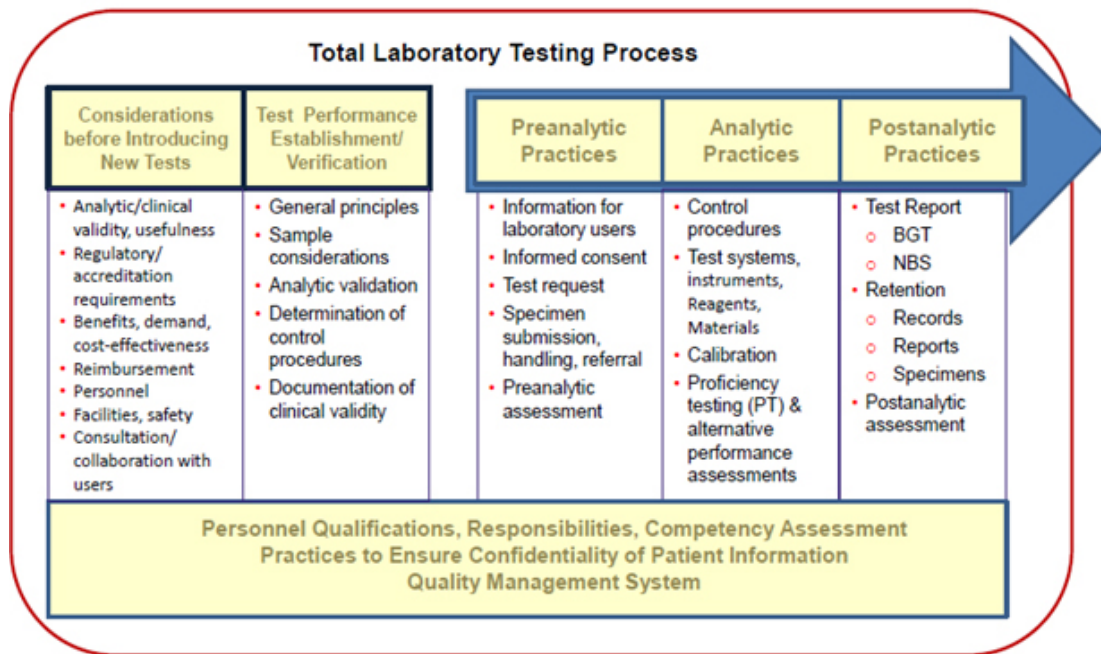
Total Laboratory Testing Process

| Considerations before Introducing New Tests | Test Performance Establishment/ Verification |
|---|---|
| • Analytic/clinical validity, usefulness<br>• Regulatory/ accreditation requirements<br>• Benefits, demand, cost-effectiveness<br>• Reimbursement<br>• Personnel<br>• Facilities, safety<br>• Consultation/ collaboration with users | • General principles<br>• Sample considerations<br>• Analytic validation<br>• Determination of control procedures<br>• Documentation of clinical validity |

| Preanalytic Practices | Analytic Practices | Postanalytic Practices |
|---|---|---|
| • Information for laboratory users<br>• Informed consent<br>• Test request<br>• Specimen submission, handling, referral<br>• Preanalytic assessment | • Control procedures<br>• Test systems, instruments, Reagents, Materials<br>• Calibration<br>• Proficiency testing (PT) & alternative performance assessments | • Test Report<br>o BGT<br>o NBS<br>• Retention<br>o Records<br>o Reports<br>o Specimens<br>• Postanalytic assessment |

Personnel Qualifications, Responsibilities, Competency Assessment
Practices to Ensure Confidentiality of Patient Information
Quality Management System